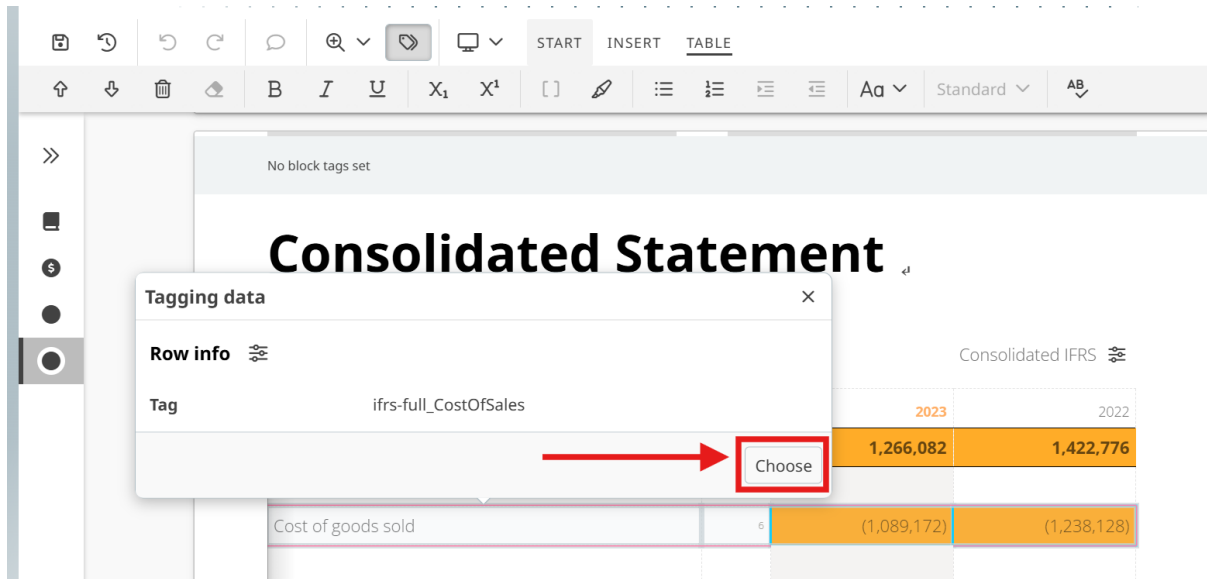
START INSERT TABLE

$X_1$ $X^1$ Aa Standard

No block tags set

Consolidated Statement

Tagging data

Row info

Tag ifrs-full_CostOfSales

Choose

Consolidated IFRS

| | | 2023 | 2022 |
|---|---|---|---|
| | | 1,266,082 | 1,422,776 |
| Cost of goods sold | 6 | (1,089,172) | (1,238,128) |